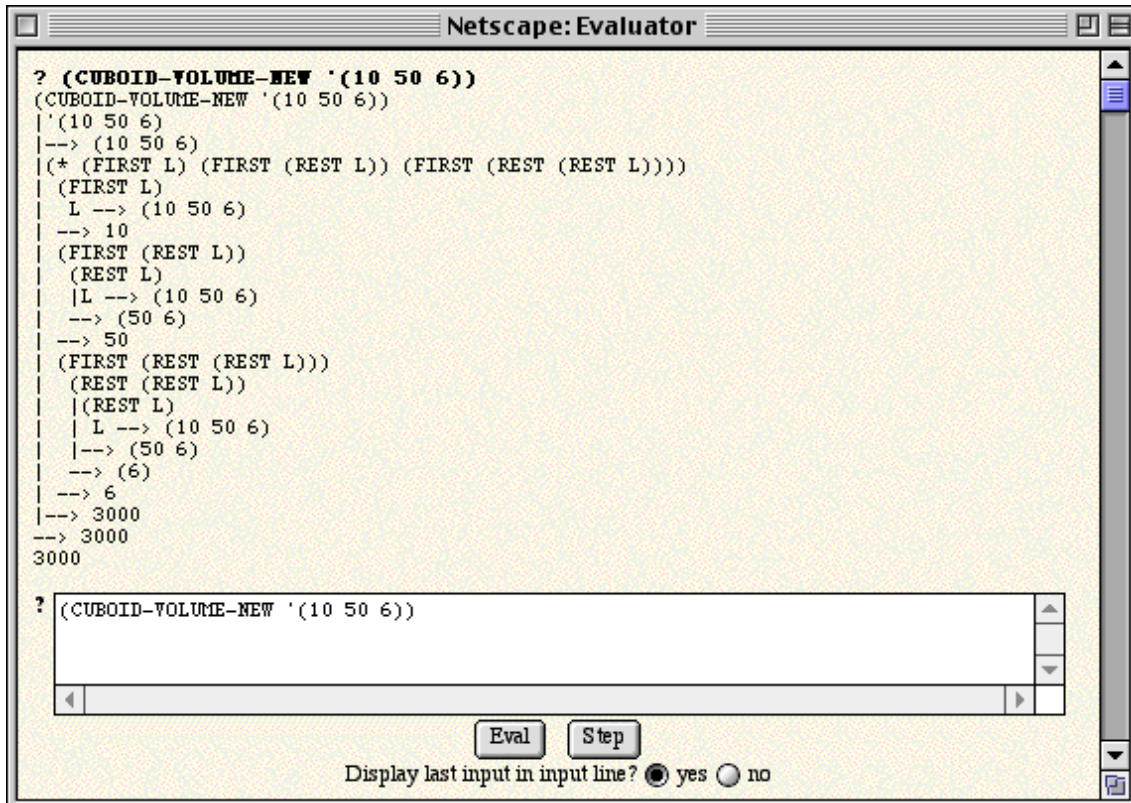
Netscape: Evaluator

? (CUBOID-VOLUME-NEW '(10 50 6))
(CUBOID-VOLUME-NEW '(10 50 6))
|'(10 50 6)
|--> (10 50 6)
|(* (FIRST L) (FIRST (REST L)) (FIRST (REST (REST L))))
| (FIRST L)
|  L --> (10 50 6)
| --> 10
| (FIRST (REST L))
|  (REST L)
|  |L --> (10 50 6)
|  --> (50 6)
| --> 50
| (FIRST (REST (REST L)))
|  (REST (REST L))
|  |(REST L)
|  | L --> (10 50 6)
|  |--> (50 6)
|  --> (6)
| --> 6
|--> 3000
--> 3000
3000

? (CUBOID-VOLUME-NEW '(10 50 6))

Eval Step

Display last input in input line? yes no